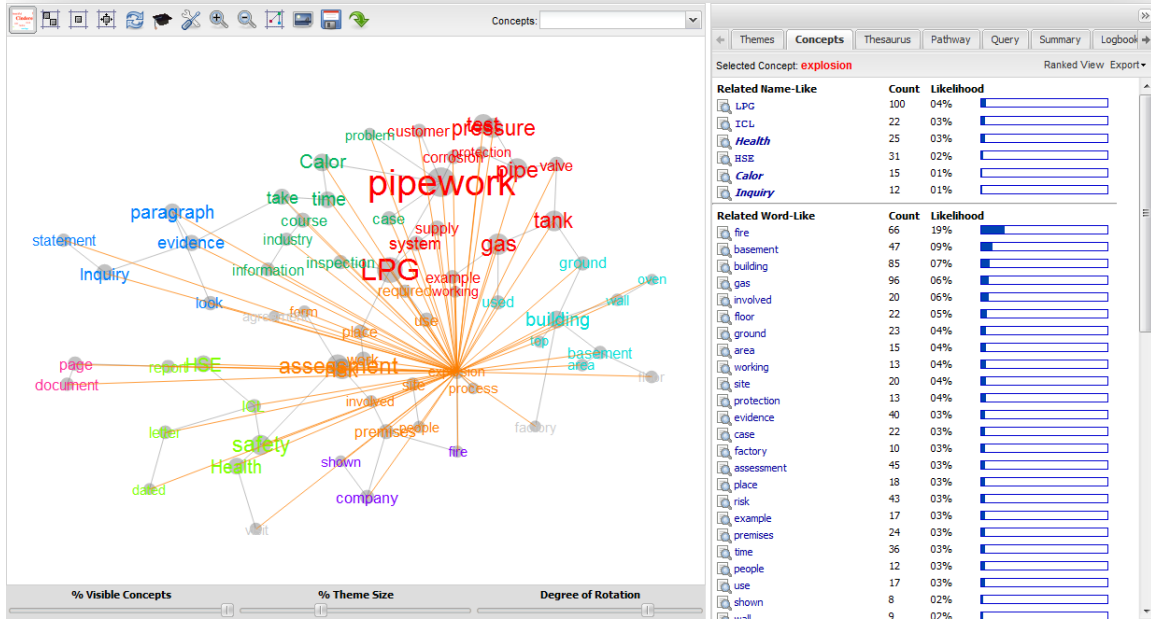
Concepts:

problem customer test pressure protection corrosion Calor pipework pipe valve take time paragraph course case supply tank industry system gas statement evidence Inquiry information inspection LPG ground oven example required working used wall look agreed form building place use top basement page report HSE assessment risk work explosion area document site process floor involved letter premises people factory safety fire Health shown dated company visit

% Visible Concepts
% Theme Size
Degree of Rotation

Themes | Concepts | Thesaurus | Pathway | Query | Summary | Logbook

Selected Concept: explosion
Ranked View Export

| Related Name-Like | Count | Likelihood |
|---|---|---|
| LPG | 100 | 04% |
| ICL | 22 | 03% |
| Health | 25 | 03% |
| HSE | 31 | 02% |
| Calor | 15 | 01% |
| Inquiry | 12 | 01% |

| Related Word-Like | Count | Likelihood |
|---|---|---|
| fire | 66 | 19% |
| basement | 47 | 09% |
| building | 85 | 07% |
| gas | 96 | 06% |
| involved | 20 | 06% |
| floor | 22 | 05% |
| ground | 23 | 04% |
| area | 15 | 04% |
| working | 13 | 04% |
| site | 20 | 04% |
| protection | 13 | 04% |
| evidence | 40 | 03% |
| case | 22 | 03% |
| factory | 10 | 03% |
| assessment | 45 | 03% |
| place | 18 | 03% |
| risk | 43 | 03% |
| example | 17 | 03% |
| premises | 24 | 03% |
| time | 36 | 03% |
| people | 12 | 03% |
| use | 17 | 03% |
| shown | 8 | 02% |
| wall | 9 | 02% |